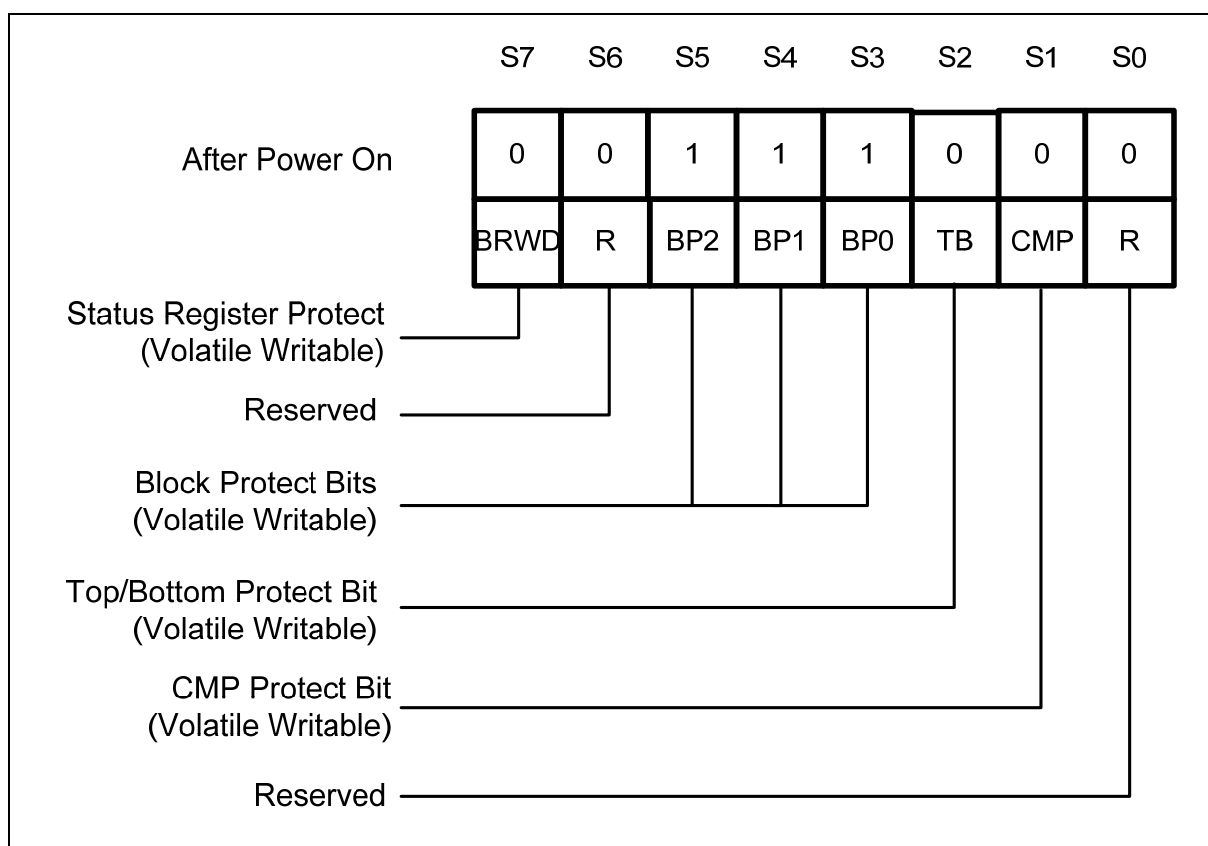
| | S7 | S6 | S5 | S4 | S3 | S2 | S1 | S0 |
|---|---|---|---|---|---|---|---|---|
| After Power On | 0 | 0 | 1 | 1 | 1 | 0 | 0 | 0 |
| | BRWD | R | BP2 | BP1 | BP0 | TB | CMP | R |

Status Register Protect (Volatile Writable)

Reserved

Block Protect Bits (Volatile Writable)

Top/Bottom Protect Bit (Volatile Writable)

CMP Protect Bit (Volatile Writable)

Reserved